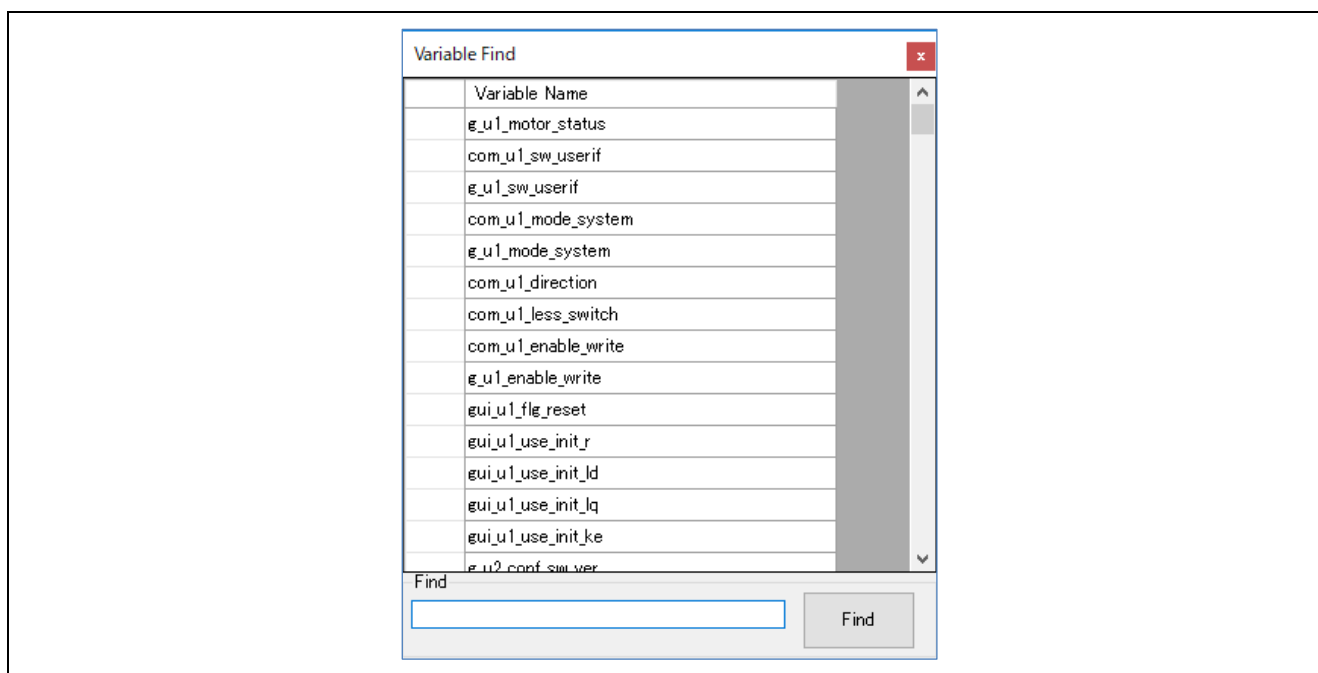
Variable Find

x

| | Variable Name |
|---|---|
| | g_u1_motor_status |
| | com_u1_sw_userif |
| | g_u1_sw_userif |
| | com_u1_mode_system |
| | g_u1_mode_system |
| | com_u1_direction |
| | com_u1_less_switch |
| | com_u1_enable_write |
| | g_u1_enable_write |
| | gui_u1_flg_reset |
| | gui_u1_use_init_r |
| | gui_u1_use_init_ld |
| | gui_u1_use_init_lq |
| | gui_u1_use_init_ke |
| | g_u2_conf_sw_ver |

Find

Find